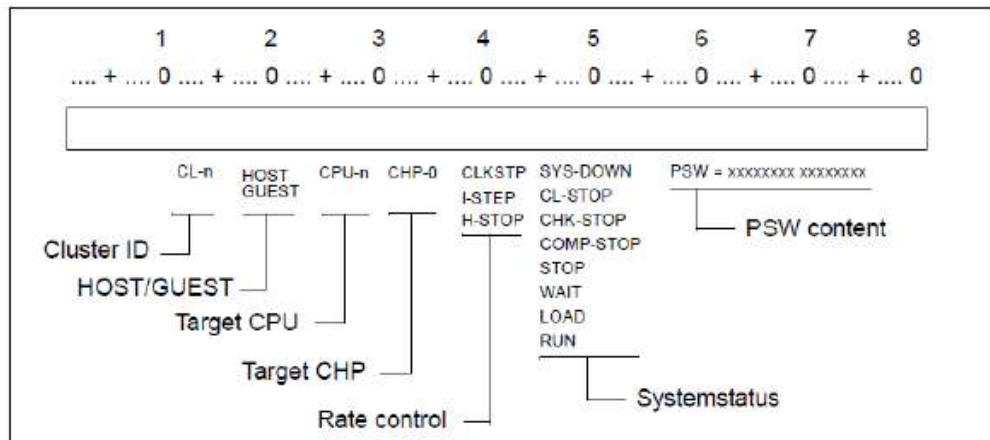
1 2 3 4 5 6 7 8

.... + .... 0 .... + .... 0 .... + .... 0 .... + .... 0 .... + .... 0 .... + .... 0 .... + .... 0 .... + .... 0

CL-n HOST GUEST CPU-n CHP-0 CLKSTP I-STEP H-STOP SYS-DOWN CL-STOP CHK-STOP COMP-STOP STOP WAIT LOAD RUN PSW = xxxxxxxx xxxxxxxx

Cluster ID

HOST/GUEST

Target CPU

Target CHP

Rate control

Systemstatus

PSW content